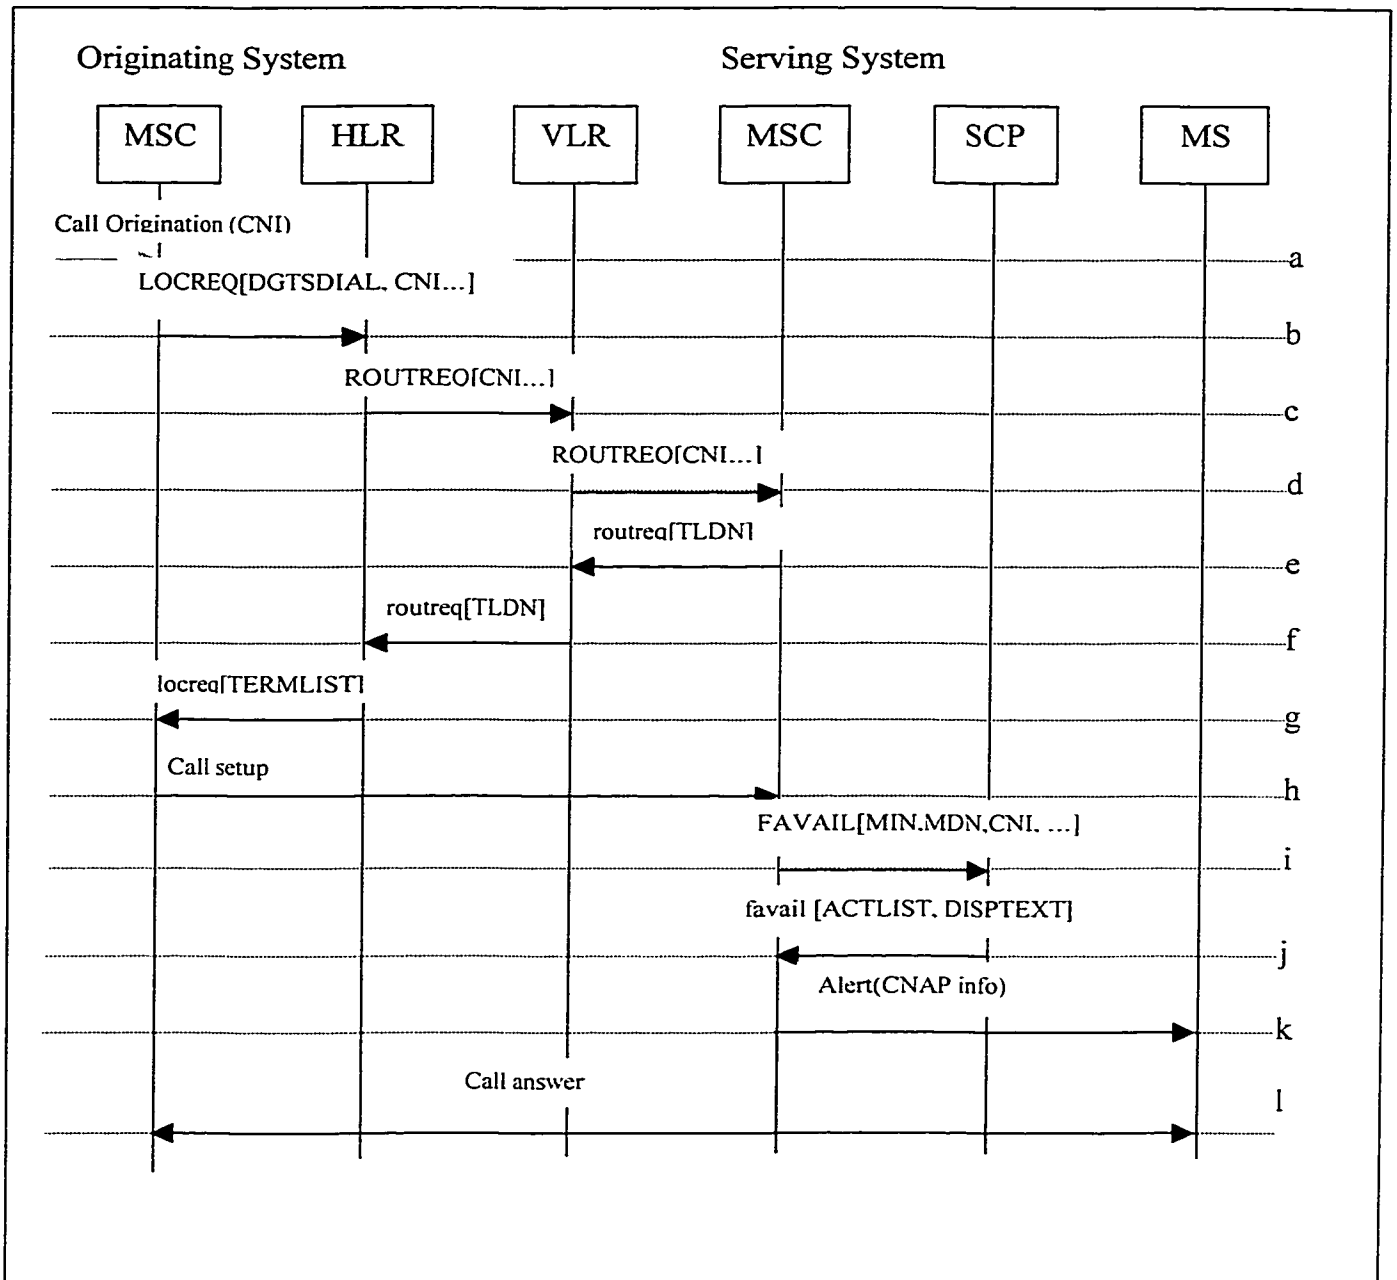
Originating System

Serving System

MSC

HLR

VLR

MSC

SCP

MS

Call Origination (CNI)

a

LOCREQ[DGTSDIAL, CNI...]

b

ROUTREQ[CNI...]

c

ROUTREQ[CNI...]

d

routreq[TLDN]

e

routreq[TLDN]

f

locreq[TERMLIST]

g

Call setup

h

FAVAIL[MIN,MDN,CNI, ...]

i

favail [ACTLIST, DISPTEXT]

j

Alert(CNAP info)

k

Call answer

l